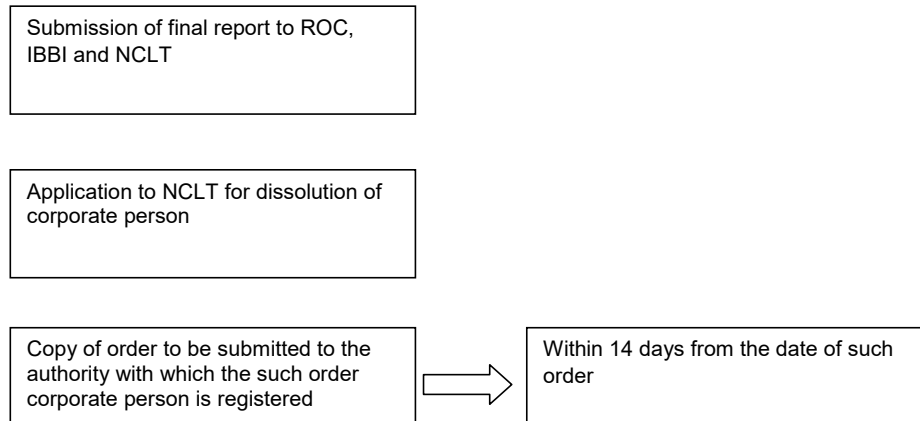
Submission of final report to ROC, IBBI and NCLT

Application to NCLT for dissolution of corporate person

Copy of order to be submitted to the authority with which the such order corporate person is registered

Within 14 days from the date of such order